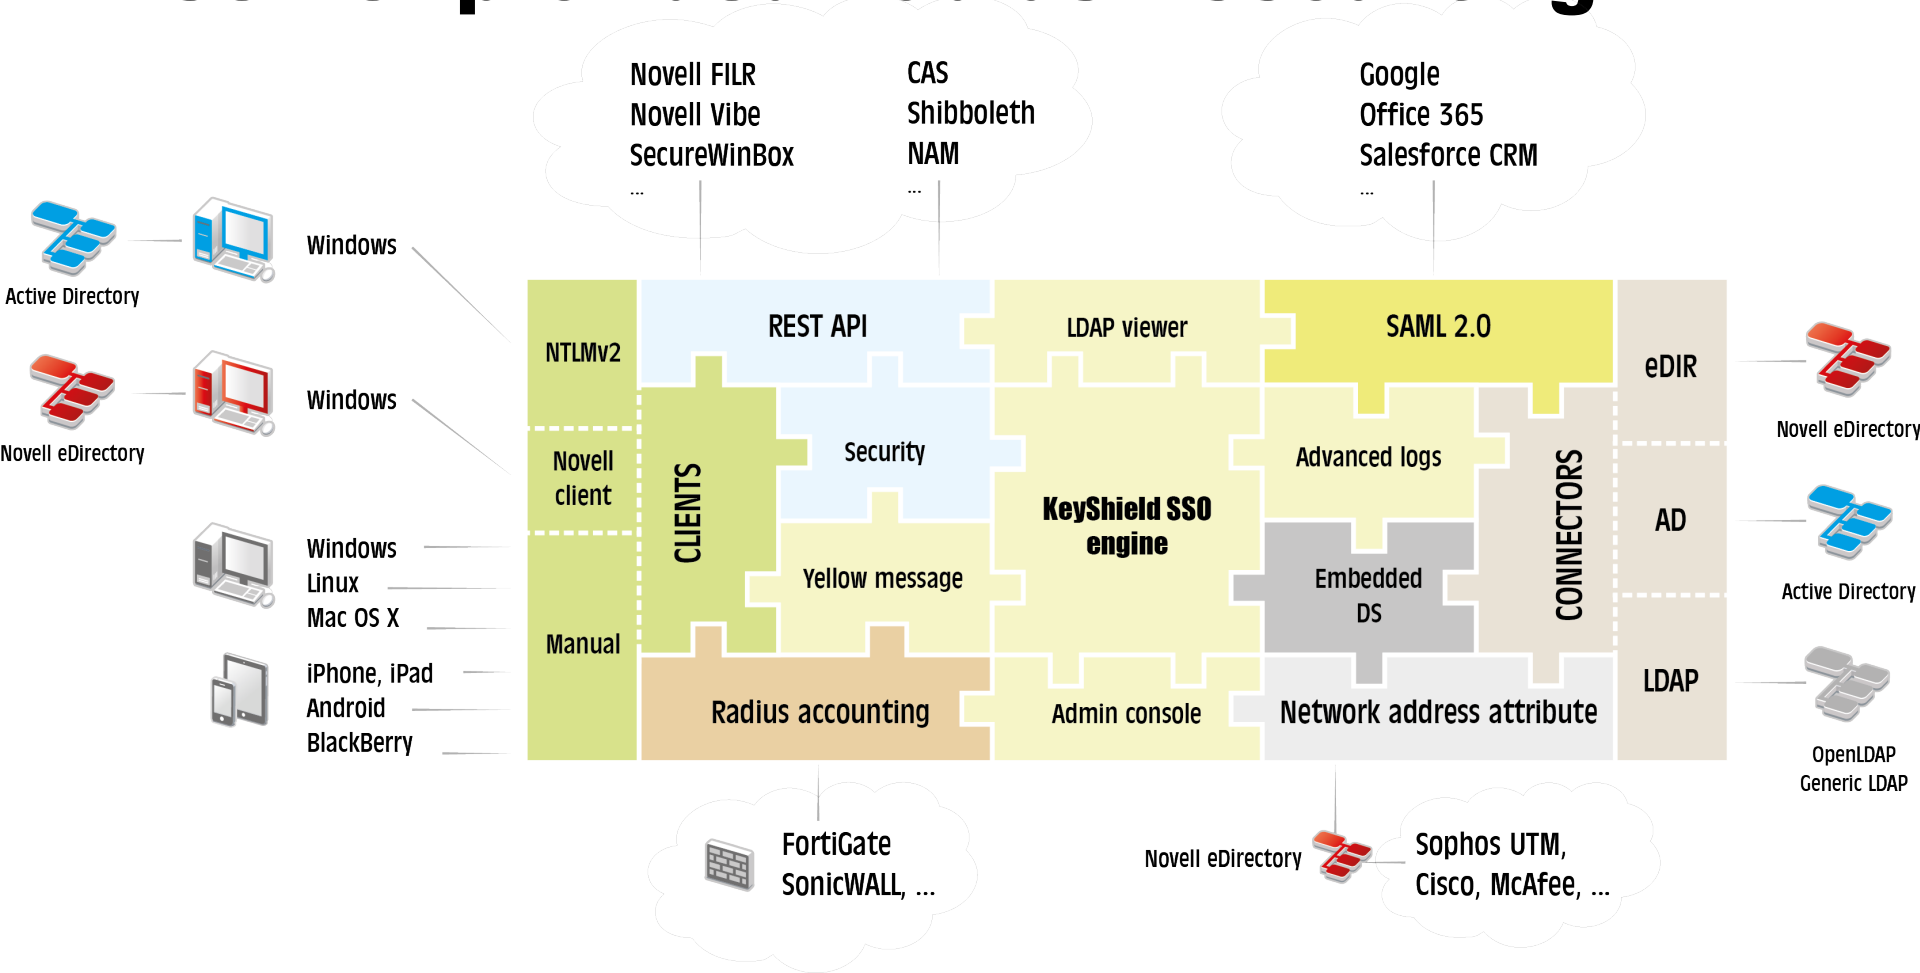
Novell FILR
Novell Vibe
SecureWinBox
...

CAS
Shibboleth
NAM
...

Google
Office 365
Salesforce CRM
...

Active Directory
Windows

Novell eDirectory
Windows

Windows
Linux
Mac OS X

iPhone, iPad
Android
BlackBerry

NTLMv2
Novell client
Manual

CLIENTS

REST API
Security
Yellow message
Radius accounting

LDAP viewer
KeyShield SSO engine
Admin console

SAML 2.0
Advanced logs
Embedded DS
Network address attribute

CONNECTORS

eDIR
AD
LDAP

Novell eDirectory
Active Directory
OpenLDAP
Generic LDAP

FortiGate
SonicWALL, ...

Novell eDirectory
Sophos UTM,
Cisco, McAfee, ...